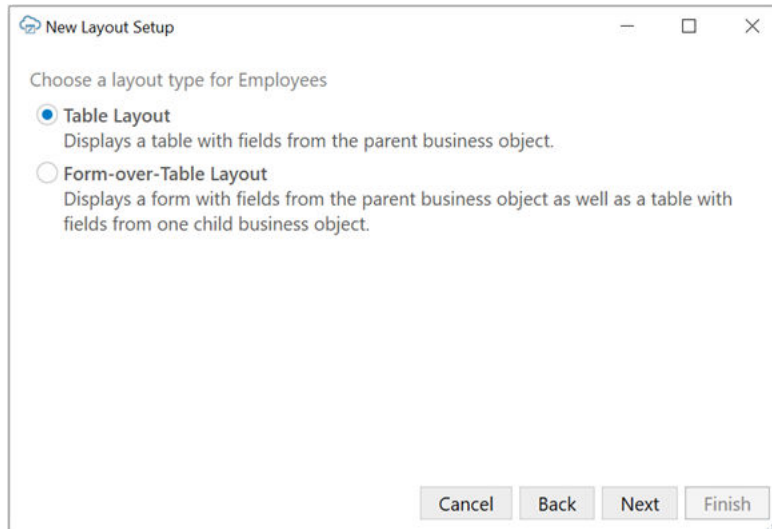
New Layout Setup

Choose a layout type for Employees

Table Layout
Displays a table with fields from the parent business object.

Form-over-Table Layout
Displays a form with fields from the parent business object as well as a table with fields from one child business object.

Cancel Back Next Finish